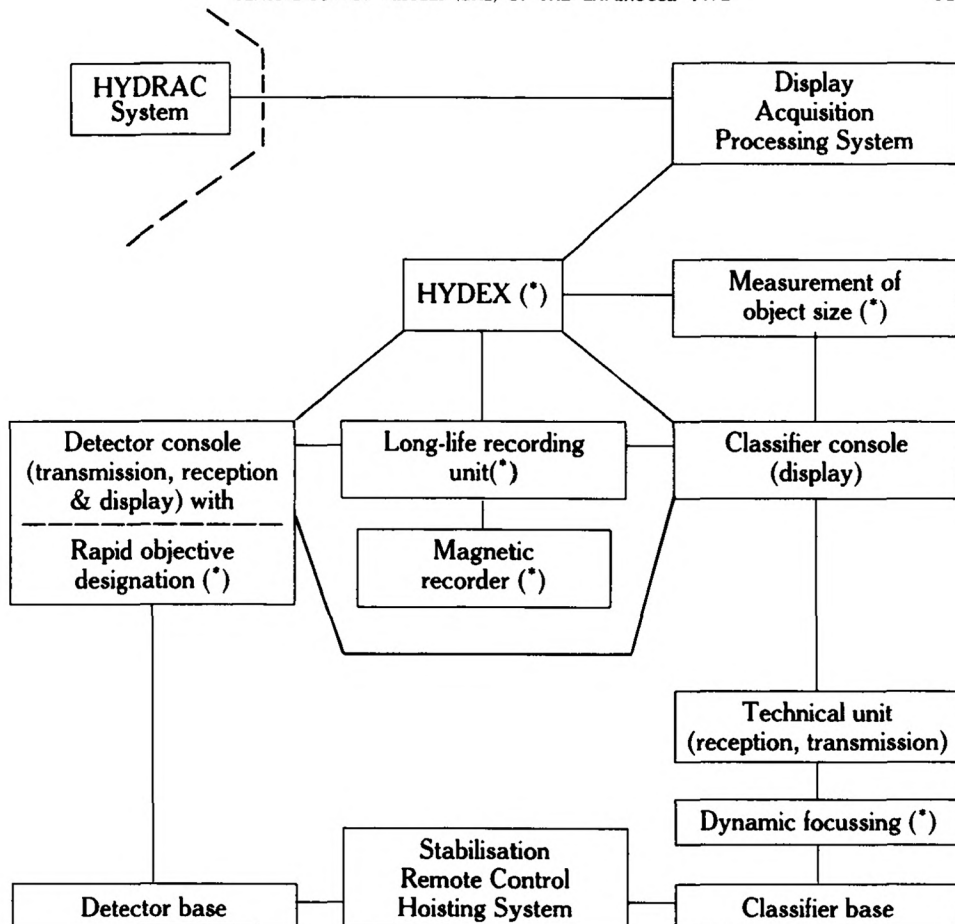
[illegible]

HYDRAC System

Display Acquisition Processing System

HYDEX (*)

Measurement of object size (*)

Detector console (transmission, reception & display) with

Rapid objective designation (*)

Long-life recording unit(*)

Magnetic recorder (*)

Classifier console (display)

Technical unit (reception, transmission)

Dynamic focussing (*)

Detector base

Stabilisation Remote Control Hoisting System

Classifier base